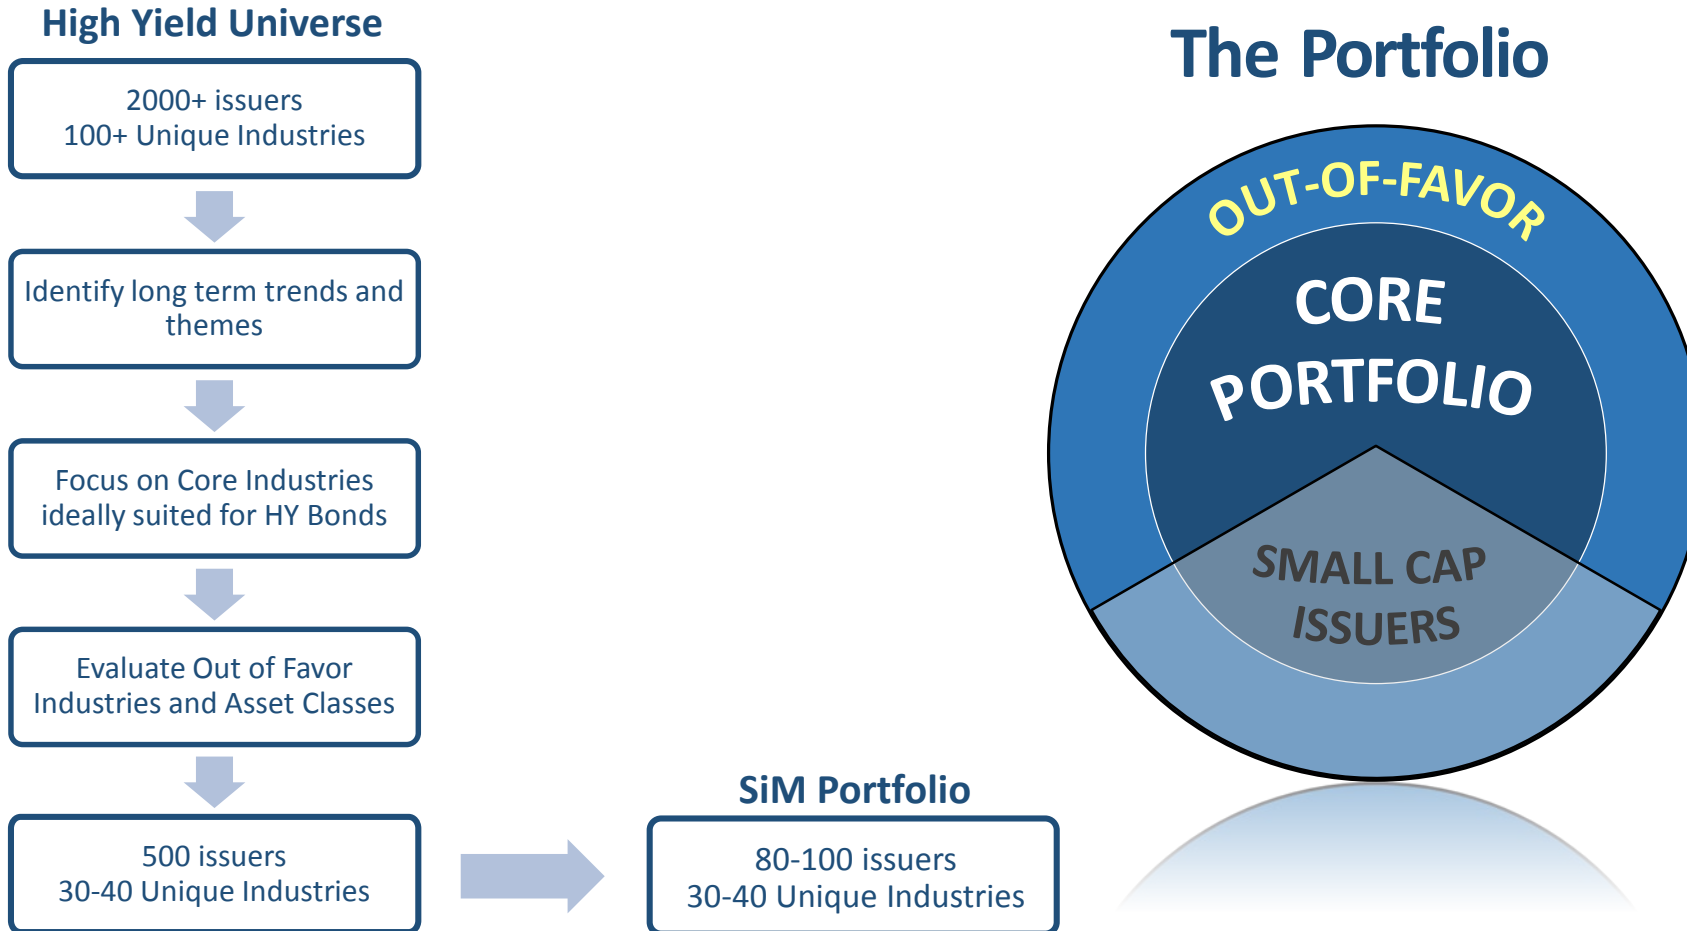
High Yield Universe

2000+ issuers
100+ Unique Industries

Identify long term trends and themes

Focus on Core Industries ideally suited for HY Bonds

Evaluate Out of Favor Industries and Asset Classes

500 issuers
30-40 Unique Industries

SiM Portfolio

80-100 issuers
30-40 Unique Industries

The Portfolio

OUT-OF-FAVOR

CORE PORTFOLIO

SMALL CAP ISSUERS